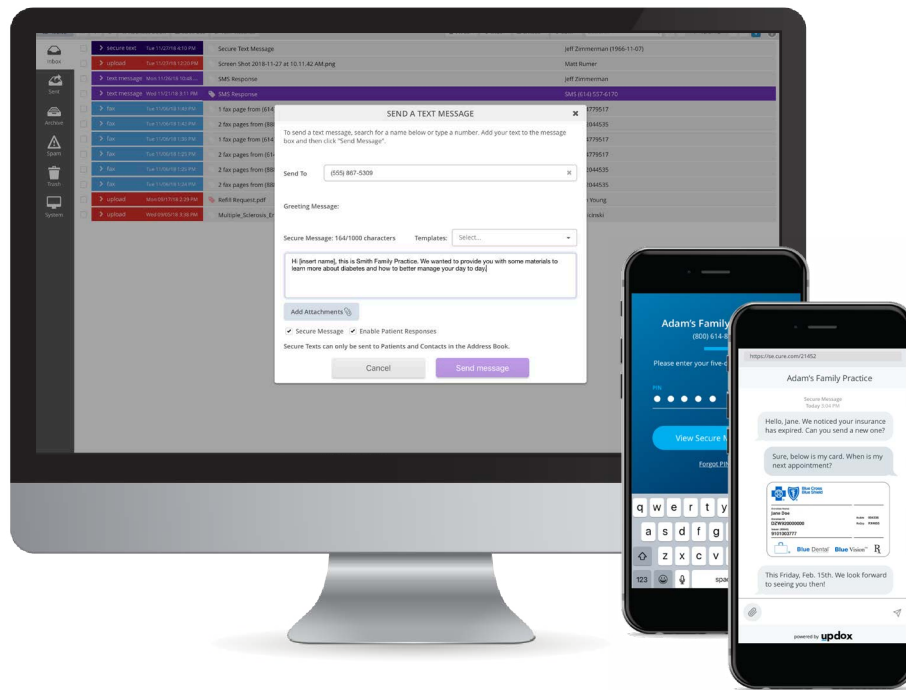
Inbox
Sent
Archive
Spam
Trash
System

secure text Tue 11/27/18 4:10 PM Secure Text Message Jeff Zimmerman (1956-11-07)
upload Tue 11/27/18 12:20 PM Screen Shot 2018-11-27 at 10.11.42 AM.png Matt Rumer
text message Mon 11/26/18 10:48 SMS Response Jeff Zimmerman
text message Wed 11/21/18 3:11 PM SMS Response SMS (614) 557-6170
fax 1 fax page from (614 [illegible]779517
fax 2 fax pages from (88 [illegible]044535
fax 1 fax page from (614 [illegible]779517
fax 2 fax pages from (61 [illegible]779517
fax 2 fax pages from (88 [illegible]044535
fax 2 fax pages from (88 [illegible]044535
upload Refill Request.pdf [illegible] Young
upload Multiple_Sclerosis_E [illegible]czeski

SEND A TEXT MESSAGE

To send a text message, search for a name below or type a number. Add your text to the message box and then click "Send Message".

Send To (555) 867-5309

Greeting Message:

Secure Message: 164/1000 characters Templates: Select...

Hi [insert name], this is Smith Family Practice. We wanted to provide you with some materials to learn more about diabetes and how to better manage your day to day.

Add Attachments

Secure Message Enable Patient Responses

Secure Texts can only be sent to Patients and Contacts in the Address Book.

Cancel Send message

Adam's Family
(800) 614-8
Please enter your five-d
PIN
View Secure M
Forgot PI

q w e r t y
a s d f g
z x c v
123 spac

https://se.cure.com/21452

Adam's Family Practice

Secure Message
Today 3:04 PM

Hello, Jane. We noticed your insurance has expired. Can you send a new one?

Sure, below is my card. When is my next appointment?

Blue Cross Blue Shield
Jane Doe
DZW920000000
0101003777
Blue Dental Blue Vision

This Friday, Feb. 15th. We look forward to seeing you then!

powered by updox